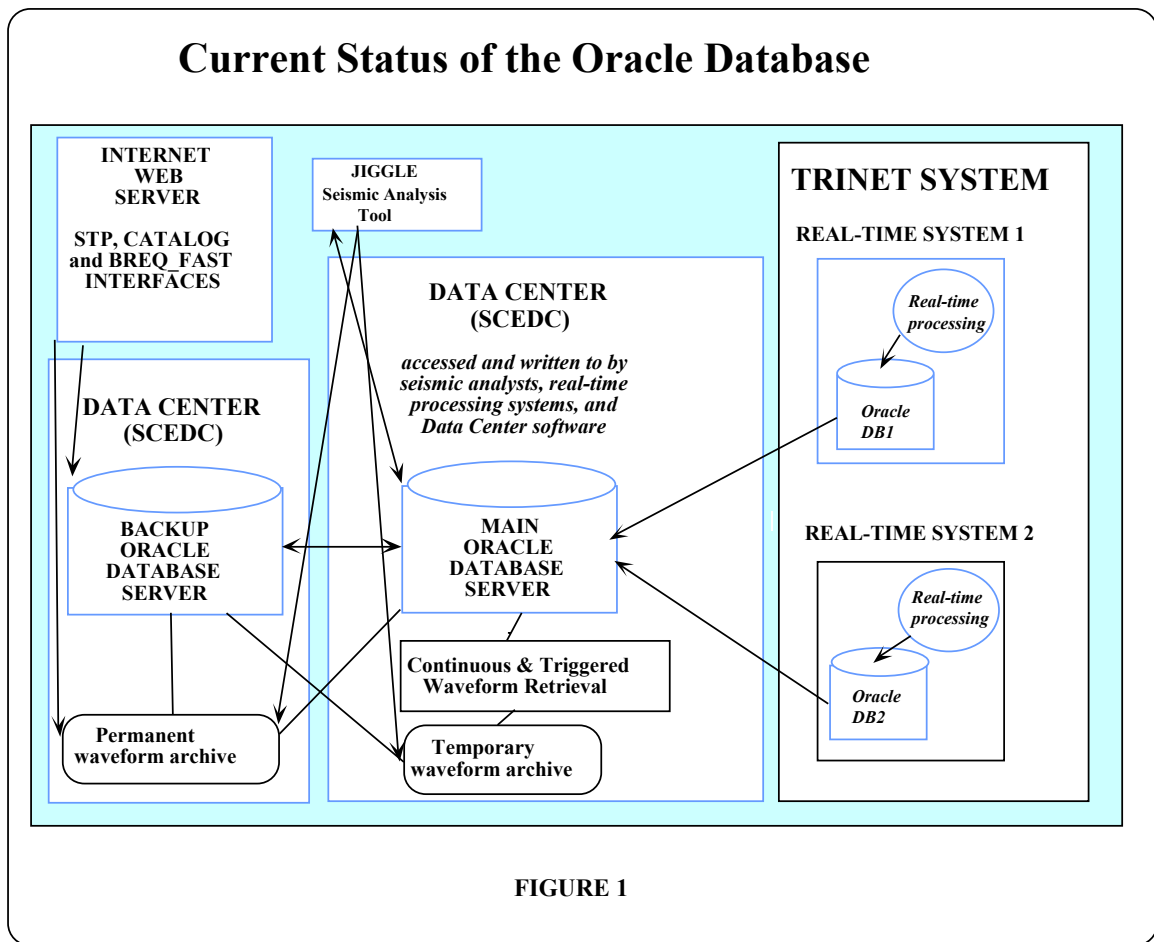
Current Status of the Oracle Database

INTERNET WEB SERVER

STP, CATALOG and BREQ_FAST INTERFACES

JIGGLE Seismic Analysis Tool

TRINET SYSTEM

REAL-TIME SYSTEM 1

Real-time processing

Oracle DB1

DATA CENTER (SCEDC)

accessed and written to by seismic analysts, real-time processing systems, and Data Center software

DATA CENTER (SCEDC)

BACKUP ORACLE DATABASE SERVER

MAIN ORACLE DATABASE SERVER

REAL-TIME SYSTEM 2

Real-time processing

Oracle DB2

Continuous & Triggered Waveform Retrieval

Permanent waveform archive

Temporary waveform archive

FIGURE 1